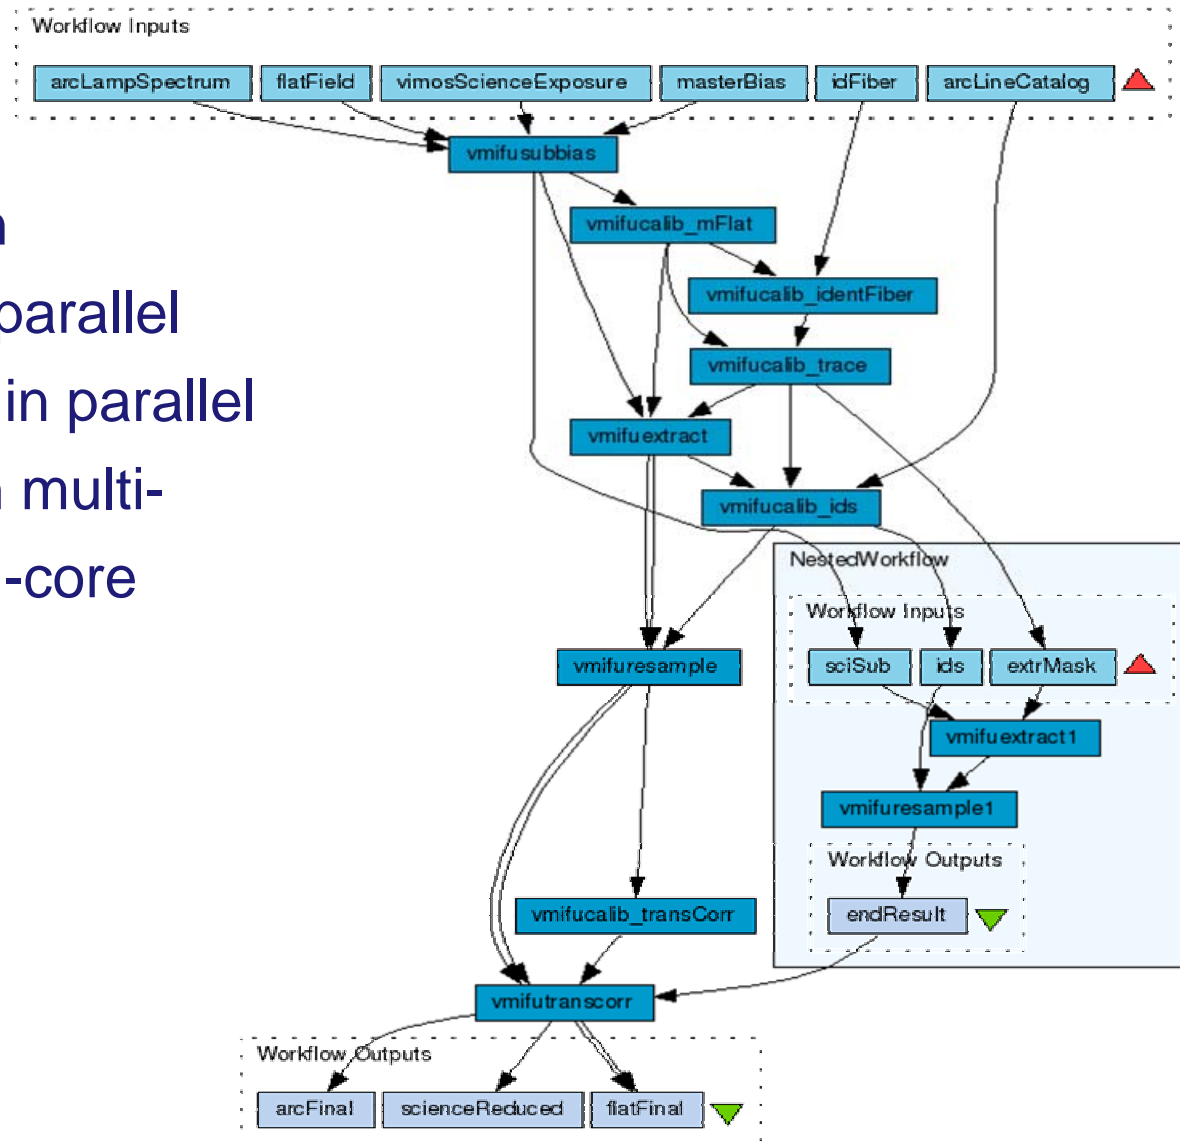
n
parallel
in parallel
multi-
-core

Workflow Inputs

arcLampSpectrum
flatField
vimosScienceExposure
masterBias
idFiber
arcLineCatalog

vmifusubbias
vmifucalib_mFlat
vmifucalib_identFiber
vmifucalib_trace
vmifuextract
vmifucalib_ids

NestedWorkflow
Workflow Inputs
sciSub
ids
extrMask
vmifuextract1
vmifuresample1
Workflow Outputs
endResult

vmifuresample
vmifucalib_transCorr
vmifutranscorr

Workflow Outputs
arcFinal
scienceReduced
flatFinal